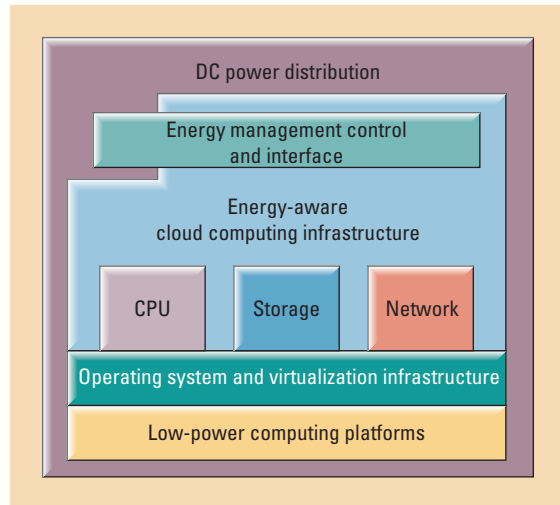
DC power distribution

Energy management control and interface

Energy-aware cloud computing infrastructure

CPU

Storage

Network

Operating system and virtualization infrastructure

Low-power computing platforms